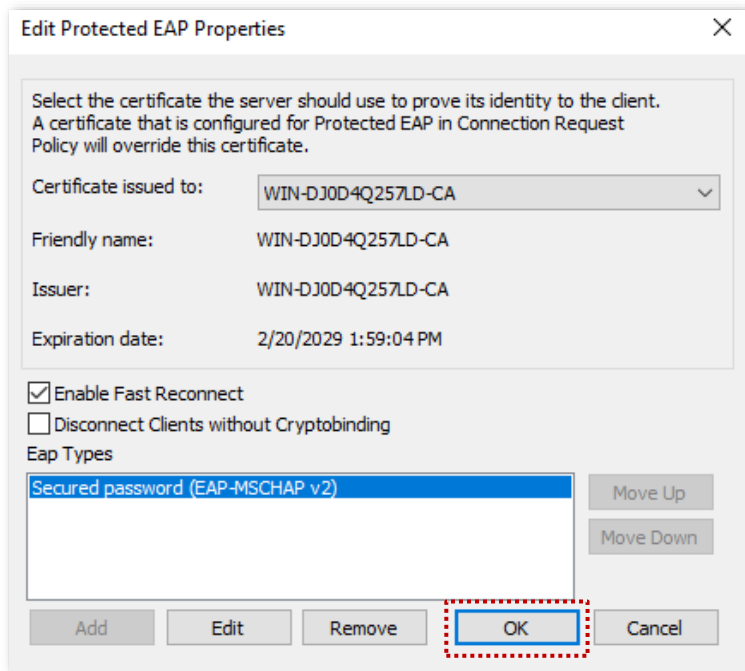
Edit Protected EAP Properties

Select the certificate the server should use to prove its identity to the client. A certificate that is configured for Protected EAP in Connection Request Policy will override this certificate.

Certificate issued to: WIN-DJ0D4Q257LD-CA

Friendly name: WIN-DJ0D4Q257LD-CA

Issuer: WIN-DJ0D4Q257LD-CA

Expiration date: 2/20/2029 1:59:04 PM

Enable Fast Reconnect
Disconnect Clients without Cryptobinding

Eap Types

Secured password (EAP-MSCHAP v2)

Move Up
Move Down

Add
Edit
Remove
OK
Cancel